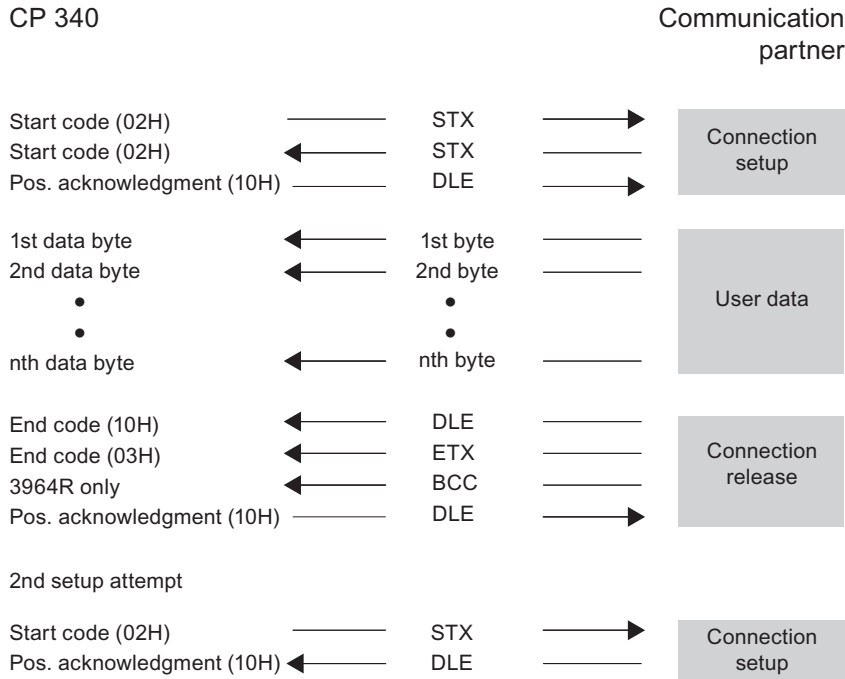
CP 340

Communication partner

Start code (02H) STX
Start code (02H) STX
Pos. acknowledgment (10H) DLE

Connection setup

1st data byte 1st byte
2nd data byte 2nd byte
•
•
nth data byte nth byte

User data

End code (10H) DLE
End code (03H) ETX
3964R only BCC
Pos. acknowledgment (10H) DLE

Connection release

2nd setup attempt

Start code (02H) STX
Pos. acknowledgment (10H) DLE

Connection setup